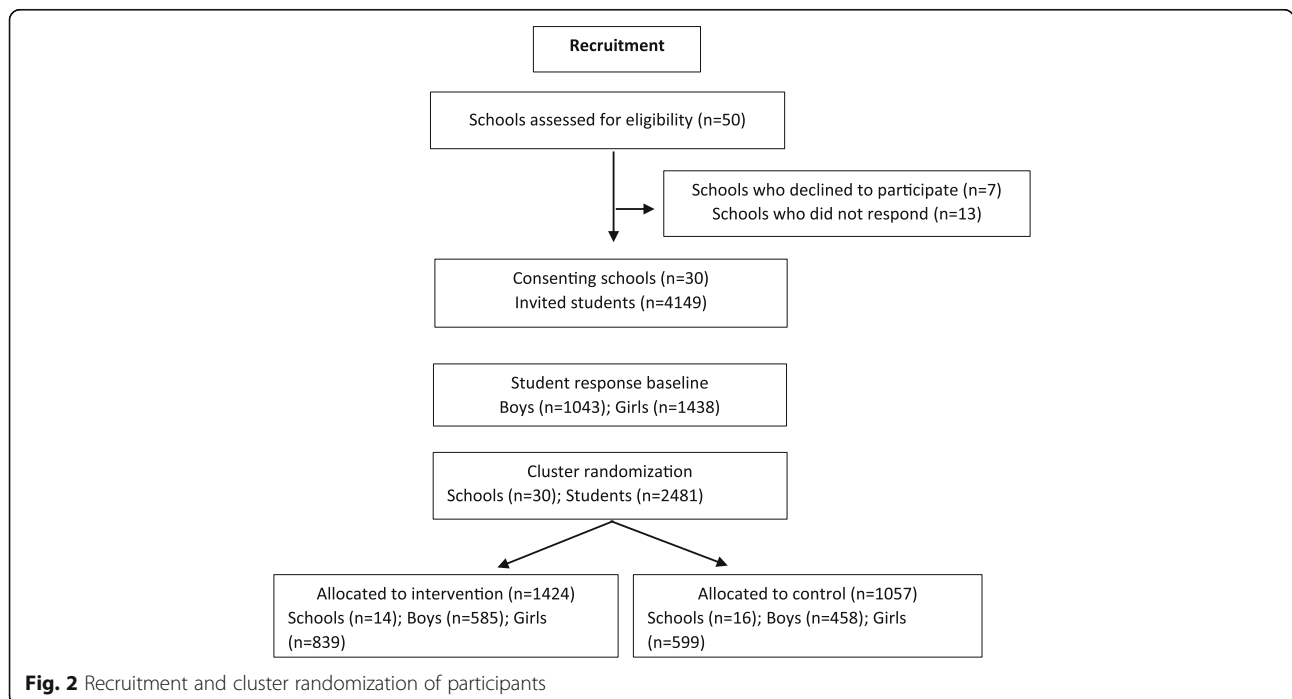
Recruitment

Schools assessed for eligibility (n=50)

Schools who declined to participate (n=7)
Schools who did not respond (n=13)

Consenting schools (n=30)
Invited students (n=4149)

Student response baseline
Boys (n=1043); Girls (n=1438)

Cluster randomization
Schools (n=30); Students (n=2481)

Allocated to intervention (n=1424)
Schools (n=14); Boys (n=585); Girls (n=839)

Allocated to control (n=1057)
Schools (n=16); Boys (n=458); Girls (n=599)

**Fig. 2** Recruitment and cluster randomization of participants